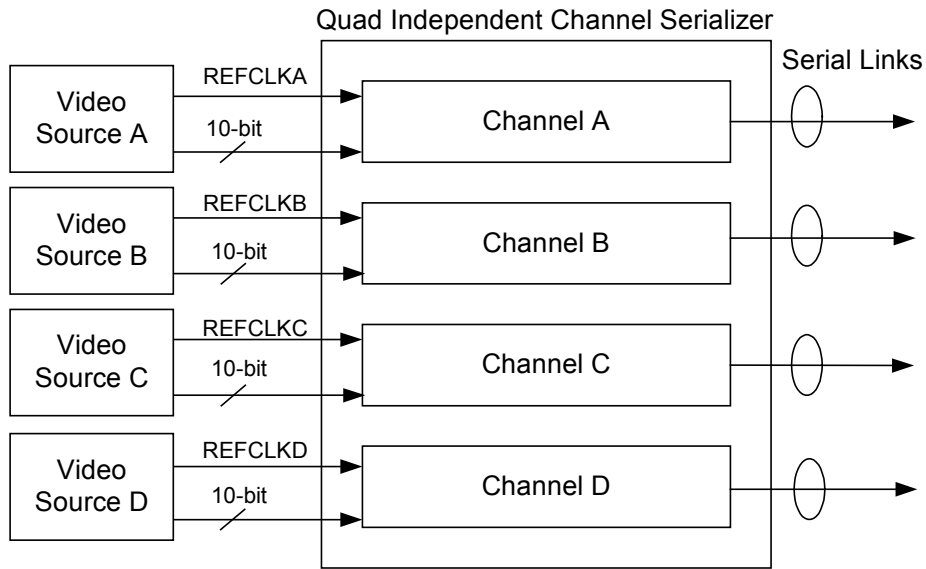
Quad Independent Channel Serializer

Serial Links

Video Source A

REFCLKA

10-bit

Channel A

Video Source B

REFCLKB

10-bit

Channel B

Video Source C

REFCLKC

10-bit

Channel C

Video Source D

REFCLKD

10-bit

Channel D